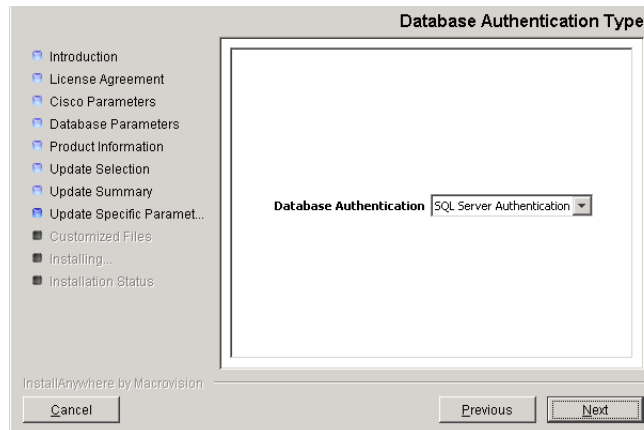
Database Authentication Type

Introduction
License Agreement
Cisco Parameters
Database Parameters
Product Information
Update Selection
Update Summary
Update Specific Paramet...
Customized Files
Installing...
Installation Status

Database Authentication SQL Server Authentication

InstallAnywhere by Macrovision

Cancel

Previous

Next